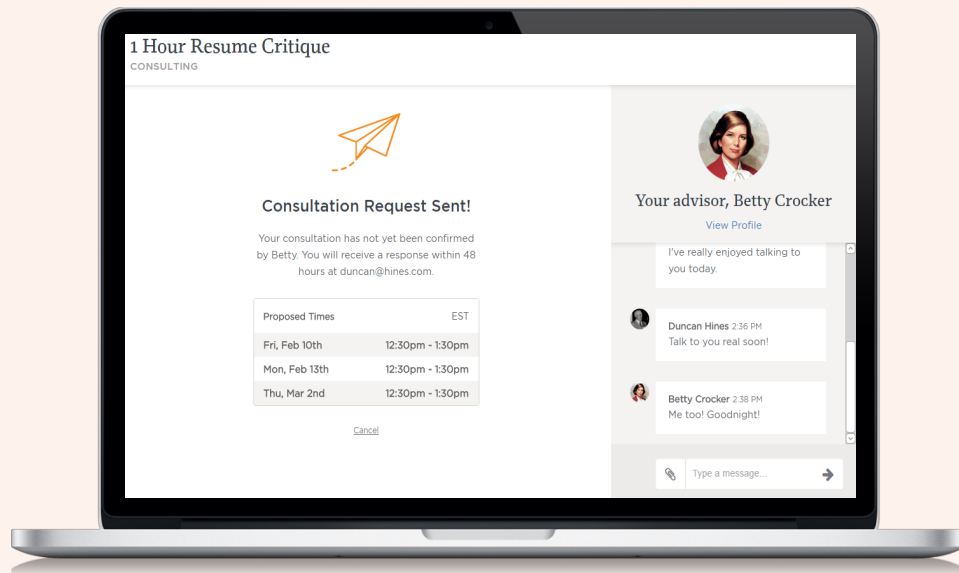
1 Hour Resume Critique
CONSULTING

Consultation Request Sent!

Your consultation has not yet been confirmed by Betty. You will receive a response within 48 hours at duncan@hines.com.

| Proposed Times | EST |
|---|---|
| Fri, Feb 10th | 12:30pm - 1:30pm |
| Mon, Feb 13th | 12:30pm - 1:30pm |
| Thu, Mar 2nd | 12:30pm - 1:30pm |

Cancel

Your advisor, Betty Crocker
View Profile

I've really enjoyed talking to you today.

Duncan Hines 2:36 PM
Talk to you real soon!

Betty Crocker 2:38 PM
Me too! Goodnight!

Type a message...